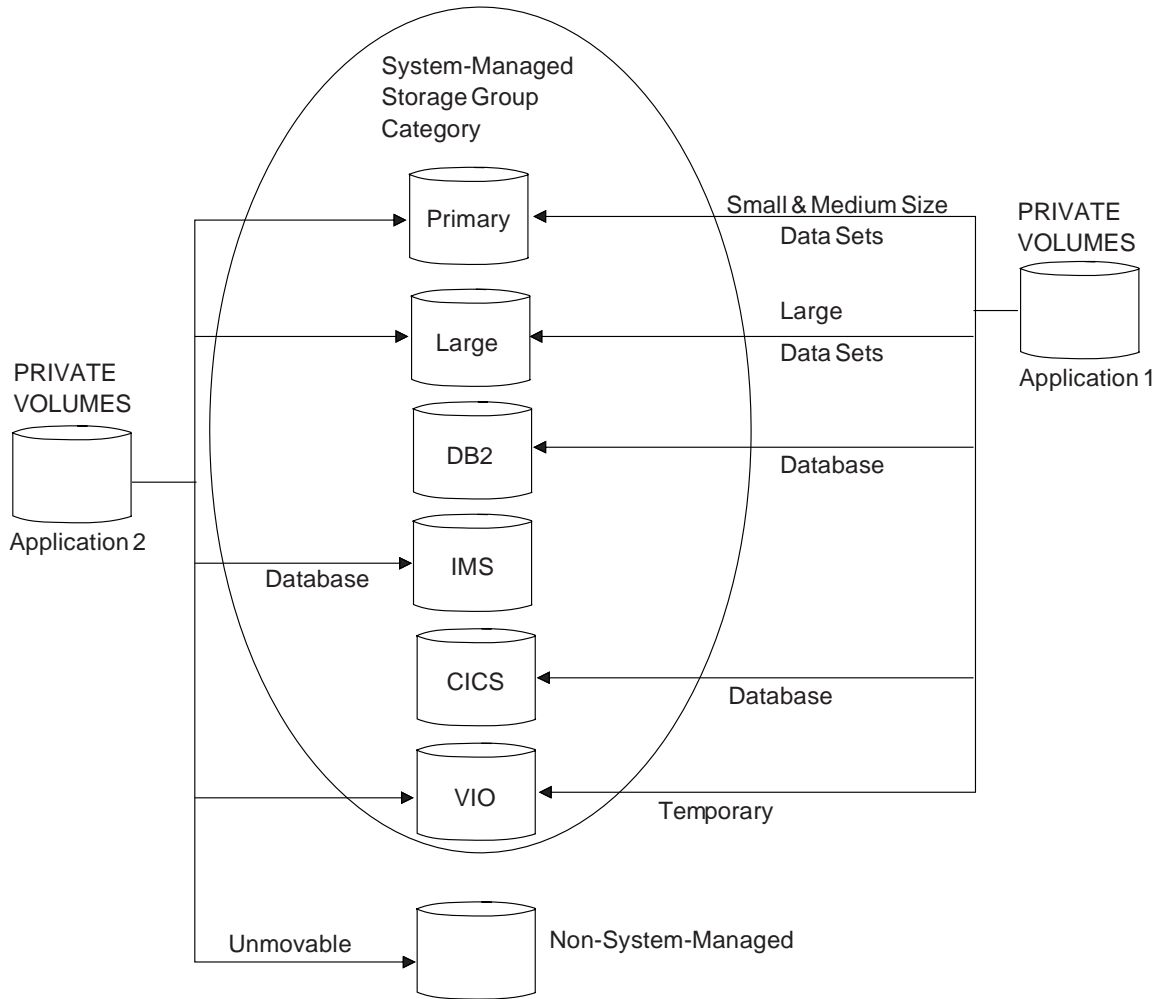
System-Managed Storage Group Category

Primary

Small & Medium Size Data Sets

PRIVATE VOLUMES

Large

Large Data Sets

Application 1

PRIVATE VOLUMES

DB2

Database

Application 2

Database

IMS

CICS

Database

VIO

Temporary

Unmovable

Non-System-Managed